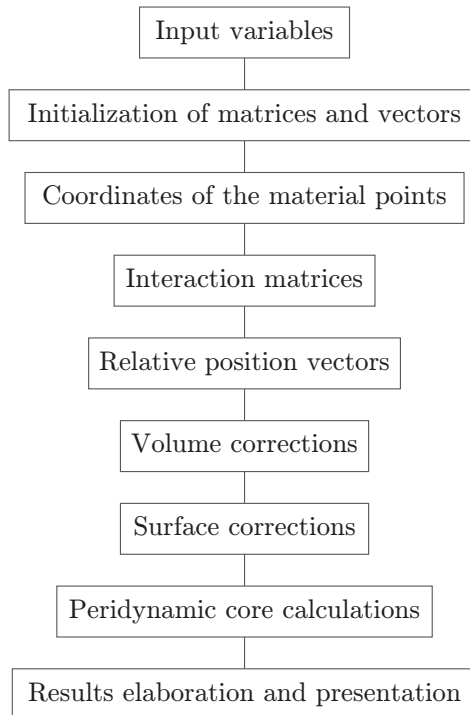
Input variables

Initialization of matrices and vectors

Coordinates of the material points

Interaction matrices

Relative position vectors

Volume corrections

Surface corrections

Peridynamic core calculations

Results elaboration and presentation